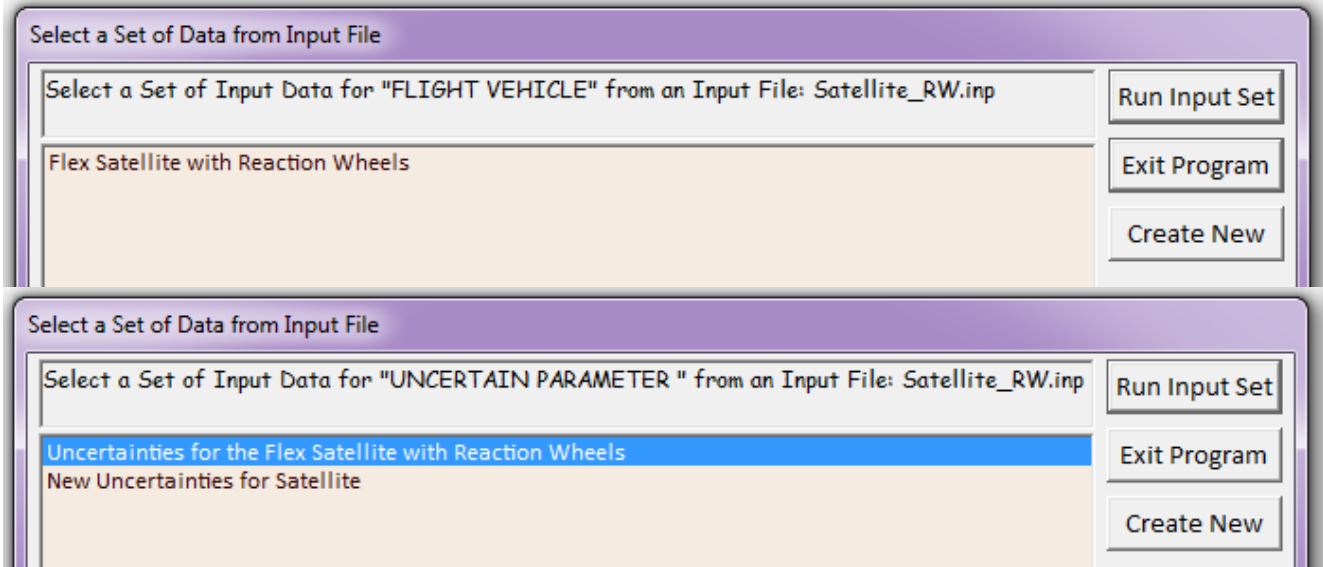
Select a Set of Data from Input File

Select a Set of Input Data for "FLIGHT VEHICLE" from an Input File: Satellite_RW.inp

Run Input Set

Flex Satellite with Reaction Wheels

Exit Program

Create New

Select a Set of Data from Input File

Select a Set of Input Data for "UNCERTAIN PARAMETER " from an Input File: Satellite_RW.inp

Run Input Set

Uncertainties for the Flex Satellite with Reaction Wheels
New Uncertainties for Satellite

Exit Program

Create New